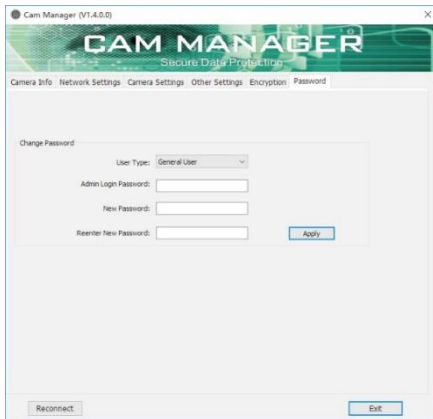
Cam Manager (V1.4.0.0)

CAM MANAGER
Secure Data Protection

Camera Info Network Settings Camera Settings Other Settings Encryption Password

Change Password

User Type: General User

Admin Login Password:

New Password:

Reenter New Password:

Apply

Reconnect

Exit